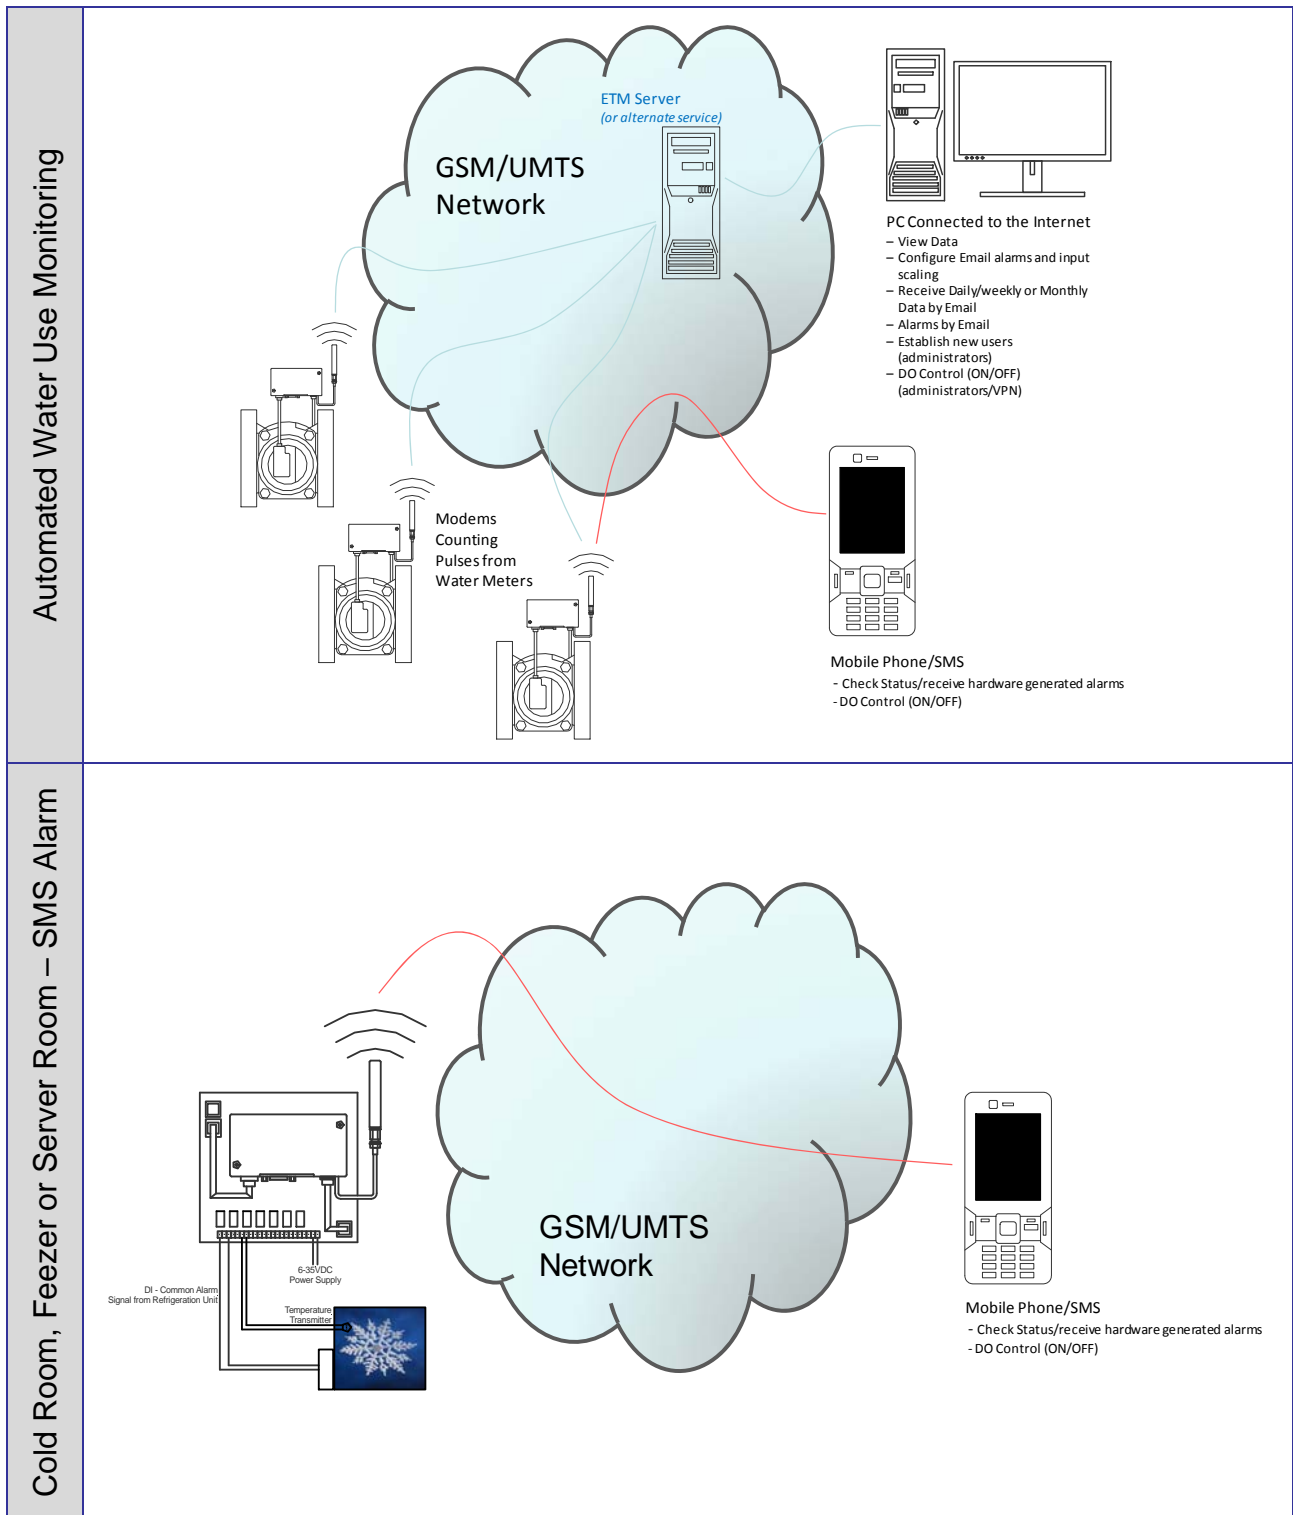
Automated Water Use Monitoring

ETM Server
(or alternate service)

GSM/UMTS Network

PC Connected to the Internet
– View Data
– Configure Email alarms and input scaling
– Receive Daily/weekly or Monthly Data by Email
– Alarms by Email
– Establish new users (administrators)
– DO Control (ON/OFF) (administrators/VPN)

Modems Counting Pulses from Water Meters

Mobile Phone/SMS
- Check Status/receive hardware generated alarms
- DO Control (ON/OFF)

Cold Room, Feezer or Server Room – SMS Alarm

GSM/UMTS Network

6-35VDC Power Supply

DI - Common Alarm Signal from Refrigeration Unit

Temperature Transmitter

Mobile Phone/SMS
- Check Status/receive hardware generated alarms
- DO Control (ON/OFF)